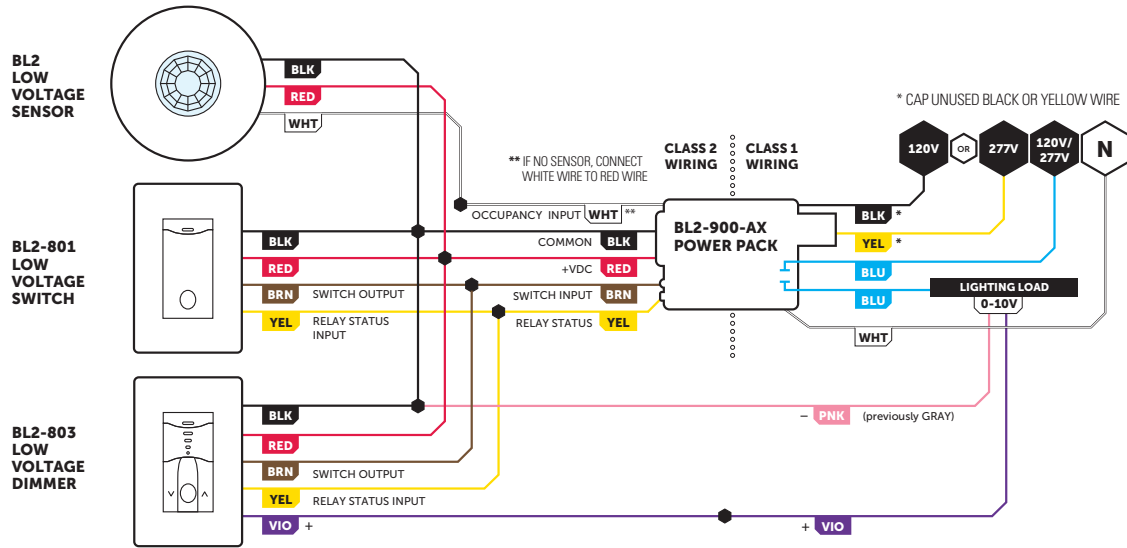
BL2 LOW VOLTAGE SENSOR

BLK
RED
WHT

BL2-801 LOW VOLTAGE SWITCH

BLK
RED
BRN SWITCH OUTPUT
YEL RELAY STATUS INPUT

BL2-803 LOW VOLTAGE DIMMER

BLK
RED
BRN SWITCH OUTPUT
YEL RELAY STATUS INPUT
VIO +

** IF NO SENSOR, CONNECT WHITE WIRE TO RED WIRE

OCCUPANCY INPUT WHT **
COMMON BLK
+VDC RED
SWITCH INPUT BRN
RELAY STATUS YEL

CLASS 2 WIRING
CLASS 1 WIRING

BL2-900-AX POWER PACK

* CAP UNUSED BLACK OR YELLOW WIRE

120V
OR
277V
120V/ 277V
N

BLK *
YEL *
BLU
BLU
WHT

LIGHTING LOAD
0-10V

– PNK (previously GRAY)

+ VIO